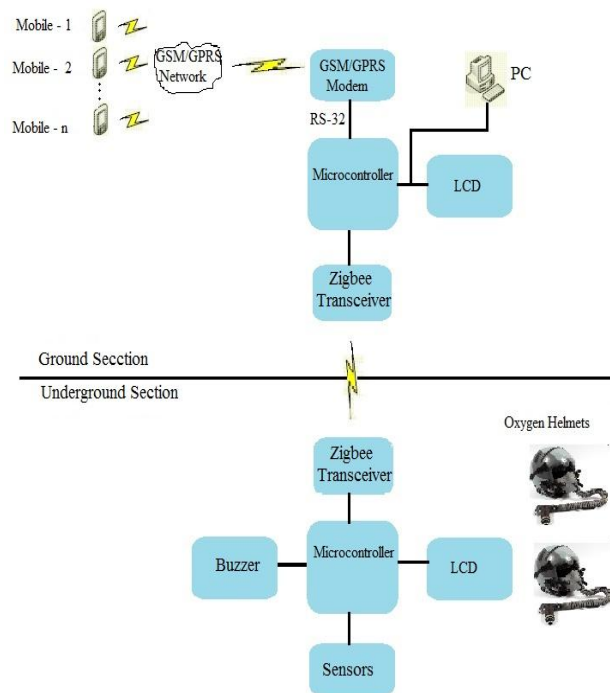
Mobile - 1

Mobile - 2

Mobile - n

GSM/GPRS Network

GSM/GPRS Modem

PC

RS-32

Microcontroller

LCD

Zigbee Transceiver

Ground Secction

Underground Section

Oxygen Helmets

Zigbee Transceiver

Buzzer

Microcontroller

LCD

Sensors